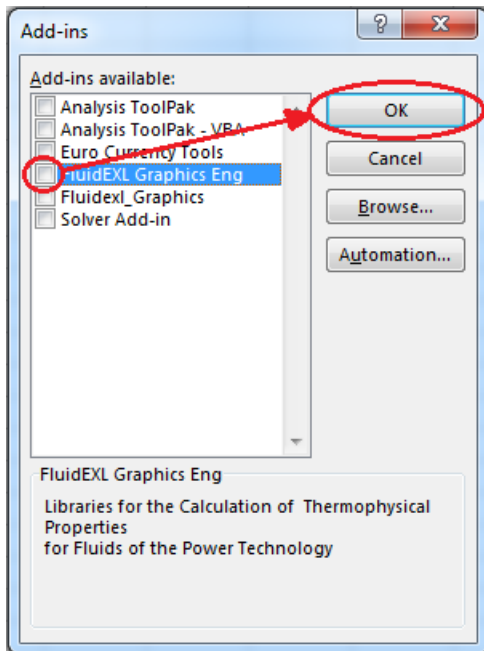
Add-ins

?

X

Add-ins available:

Analysis ToolPak

Analysis ToolPak - VBA

Euro Currency Tools

FluidEXL Graphics Eng

Fluidexl_Graphics

Solver Add-in

OK

Cancel

Browse...

Automation...

FluidEXL Graphics Eng

Libraries for the Calculation of Thermophysical Properties
for Fluids of the Power Technology